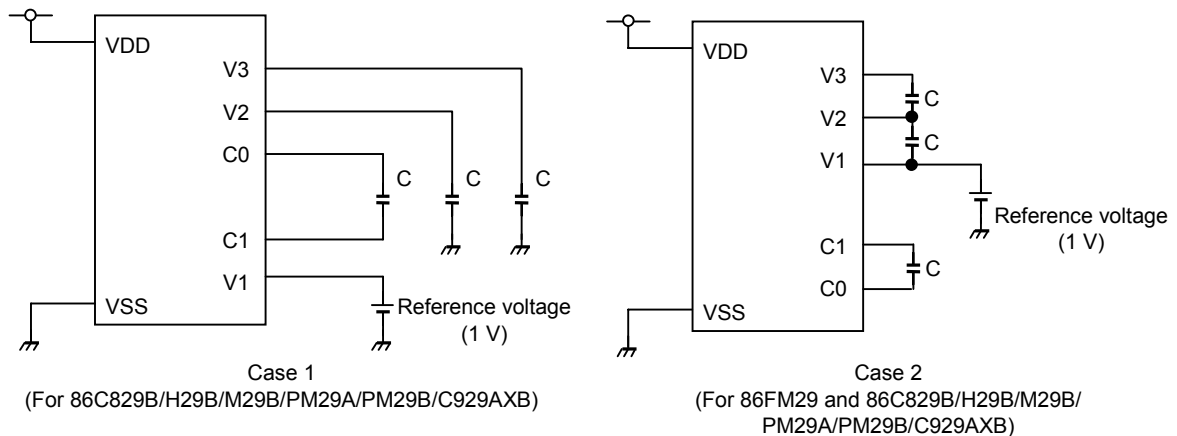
VDD
V3
V2
C0
C1
V1
VSS
C
C
C
Reference voltage
(1 V)

Case 1
(For 86C829B/H29B/M29B/PM29A/PM29B/C929AXB)

VDD
V3
V2
V1
C
C
Reference voltage
(1 V)
C1
C0
C
VSS

Case 2
(For 86FM29 and 86C829B/H29B/M29B/PM29A/PM29B/C929AXB)